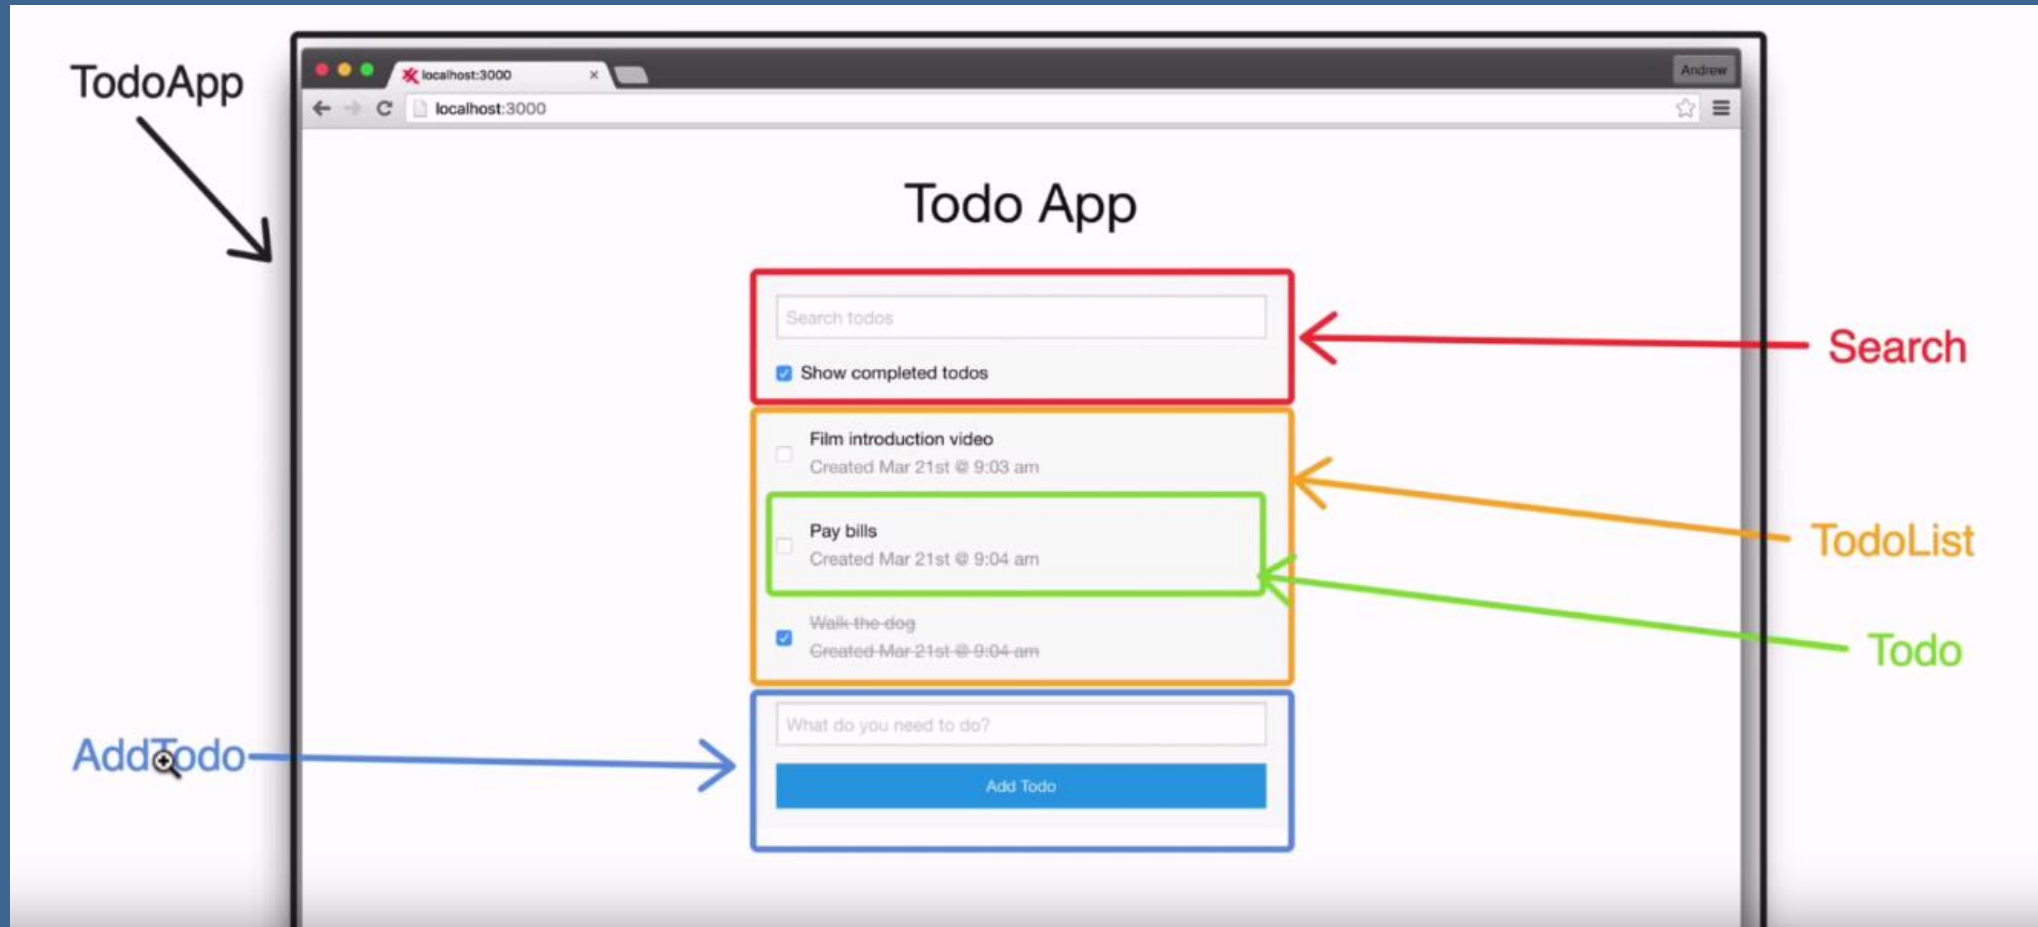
TodoApp

localhost:3000 ×

Andrew

localhost:3000

Todo App

Search todos

Show completed todos

Search

Film introduction video
Created Mar 21st @ 9:03 am

Pay bills
Created Mar 21st @ 9:04 am

TodoList

Todo

Walk the dog
Created Mar 21st @ 9:04 am

AddTodo

What do you need to do?

Add Todo